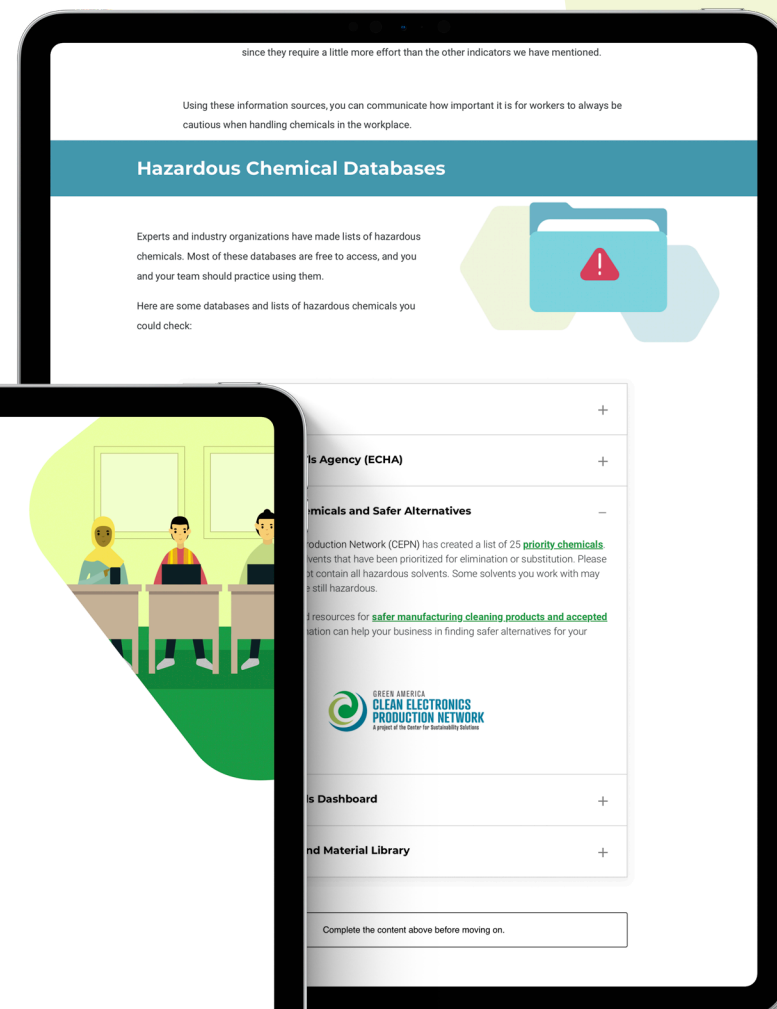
since they require a little more effort than the other indicators we have mentioned.

Using these information sources, you can communicate how important it is for workers to always be cautious when handling chemicals in the workplace.

Hazardous Chemical Databases

Experts and industry organizations have made lists of hazardous chemicals. Most of these databases are free to access, and you and your team should practice using them.

Here are some databases and lists of hazardous chemicals you could check:

+

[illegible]ls Agency (ECHA) +

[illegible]emicals and Safer Alternatives –

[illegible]oduction Network (CEPN) has created a list of 25 priority chemicals. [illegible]vents that have been prioritized for elimination or substitution. Please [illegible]ot contain all hazardous solvents. Some solvents you work with may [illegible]e still hazardous.

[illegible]d resources for safer manufacturing cleaning products and accepted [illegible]iation can help your business in finding safer alternatives for your

GREEN AMERICA
CLEAN ELECTRONICS PRODUCTION NETWORK
A project of the Center for Sustainability Solutions

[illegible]ls Dashboard +

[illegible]nd Material Library +

Complete the content above before moving on.